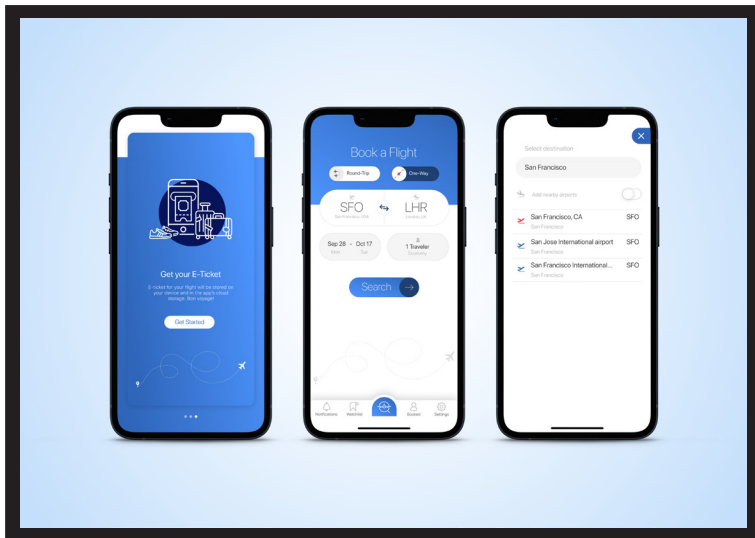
Get your E-Ticket

E-ticket for your flight will be stored on your device and in the app's cloud storage. Bon voyage!

Get Started

Book a Flight

Round-Trip

One-Way

SFO
San Francisco, USA

LHR
London, UK

Sep 28 - Oct 17
Wed Tue

1 Traveler
Economy

Search

Notifications
Watchlist
Booked
Settings

Select destination

San Francisco

Add nearby airports

San Francisco, CA
San Francisco
SFO

San Jose International airport
San Francisco
SFO

San Francisco International...
San Francisco
SFO